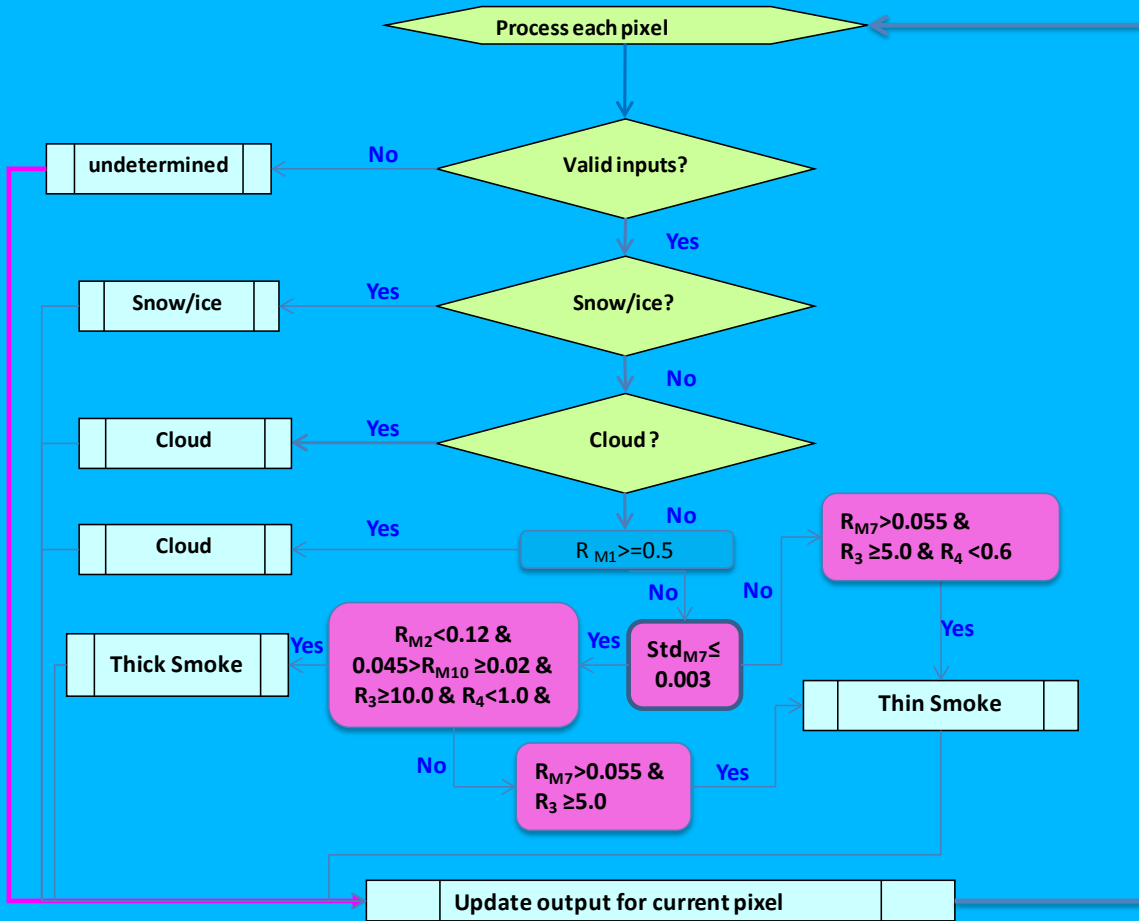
Process each pixel

No

undetermined

Valid inputs?

Yes

Yes

Snow/ice

Snow/ice?

No

Yes

Cloud

Cloud ?

No

Yes

Cloud

$R_{M1}$>=0.5

$R_{M7}$>0.055 &
$R_3$ ≥5.0 & $R_4$ <0.6

No

No

Yes

Thick Smoke

$R_{M2}$<0.12 &
0.045>$R_{M10}$ ≥0.02 &
$R_3$≥10.0 & $R_4$<1.0 &

Yes

$Std_{M7}$≤
0.003

Yes

Thin Smoke

No

$R_{M7}$>0.055 &
$R_3$ ≥5.0

Yes

Update output for current pixel